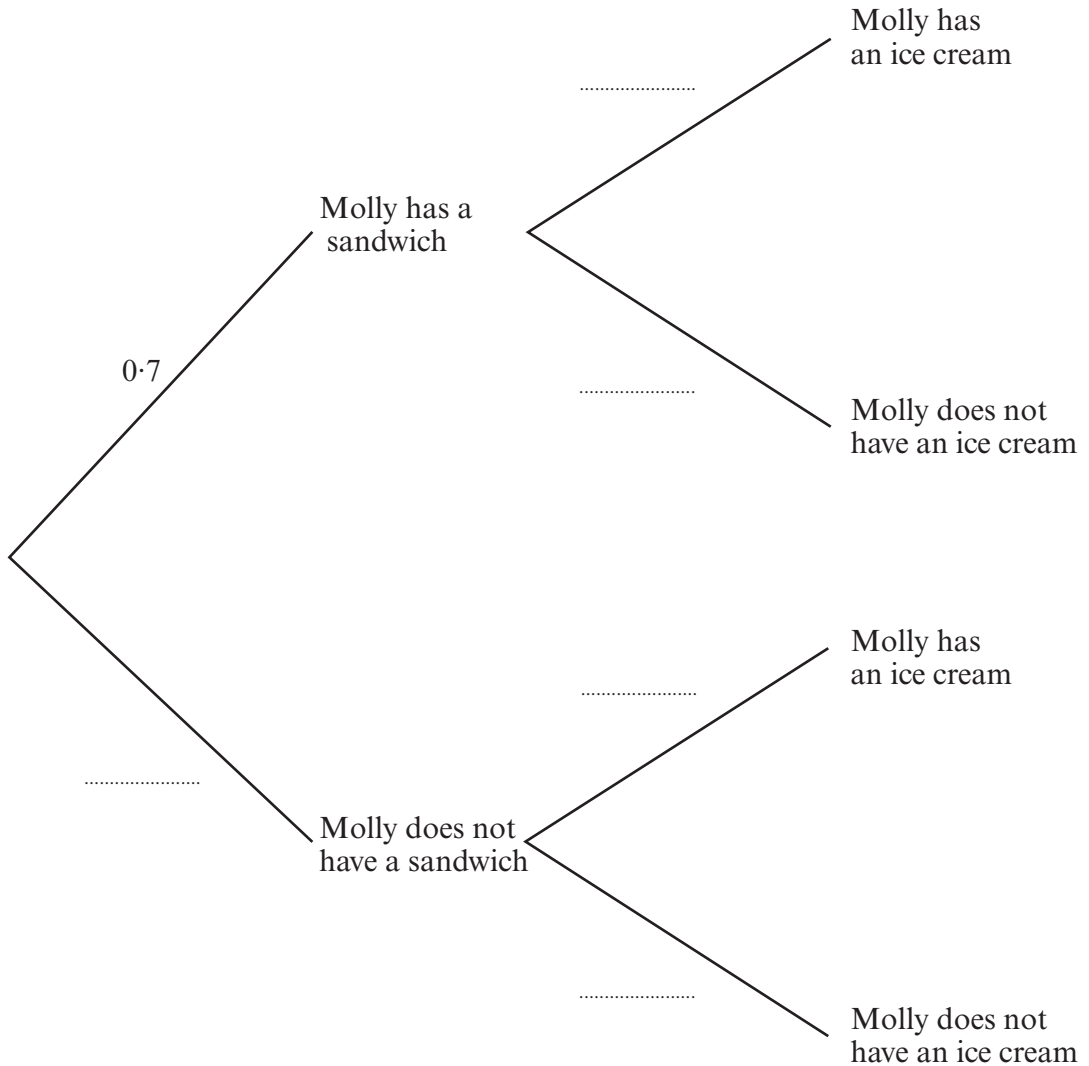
Molly has an ice cream

....................

Molly has a sandwich

0·7

....................

Molly does not have an ice cream

Molly has an ice cream

....................

....................

Molly does not have a sandwich

....................

Molly does not have an ice cream